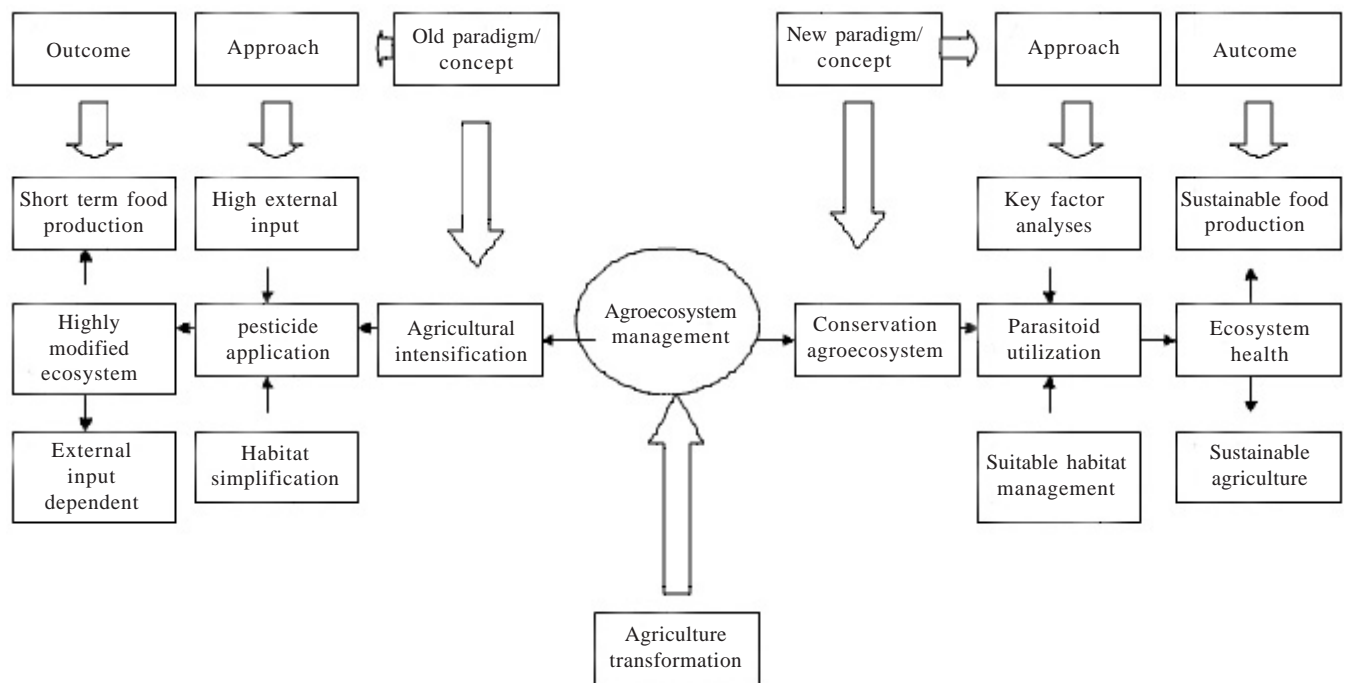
Outcome

Approach

Old paradigm/ concept

New paradigm/ concept

Approach

Autcome

Short term food production

High external input

Key factor analyses

Sustainable food production

Highly modified ecosystem

pesticide application

Agricultural intensification

Agroecosystem management

Conservation agroecosystem

Parasitoid utilization

Ecosystem health

External input dependent

Habitat simplification

Suitable habitat management

Sustainable agriculture

Agriculture transformation